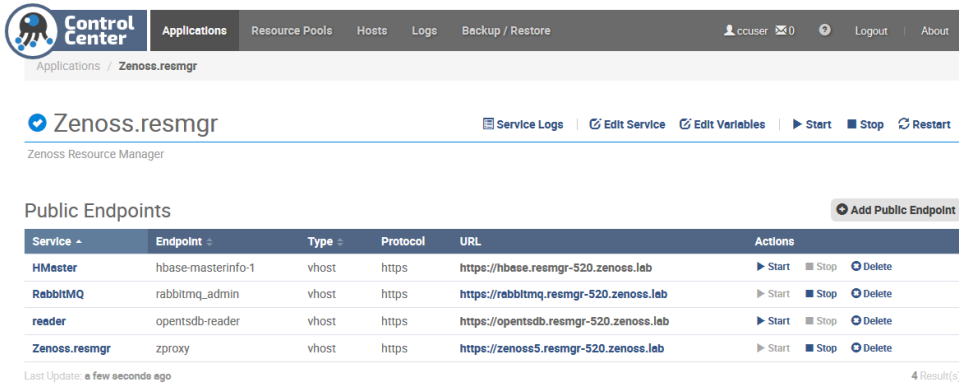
Control Center

Applications | Resource Pools | Hosts | Logs | Backup / Restore

ccuser 0 | Logout | About

Applications / Zenoss.resmgr

Zenoss.resmgr

Service Logs | Edit Service | Edit Variables | Start | Stop | Restart

Zenoss Resource Manager

Public Endpoints

Add Public Endpoint

| Service | Endpoint | Type | Protocol | URL | Actions |
|---|---|---|---|---|---|
| HMaster | hbase-masterinfo-1 | vhost | https | https://hbase.resmgr-520.zenoss.lab | Start Stop Delete |
| RabbitMQ | rabbitmq_admin | vhost | https | https://rabbitmq.resmgr-520.zenoss.lab | Start Stop Delete |
| reader | opentsdb-reader | vhost | https | https://opentsdb.resmgr-520.zenoss.lab | Start Stop Delete |
| Zenoss.resmgr | zproxy | vhost | https | https://zenoss5.resmgr-520.zenoss.lab | Start Stop Delete |

Last Update: a few seconds ago

4 Result(s)